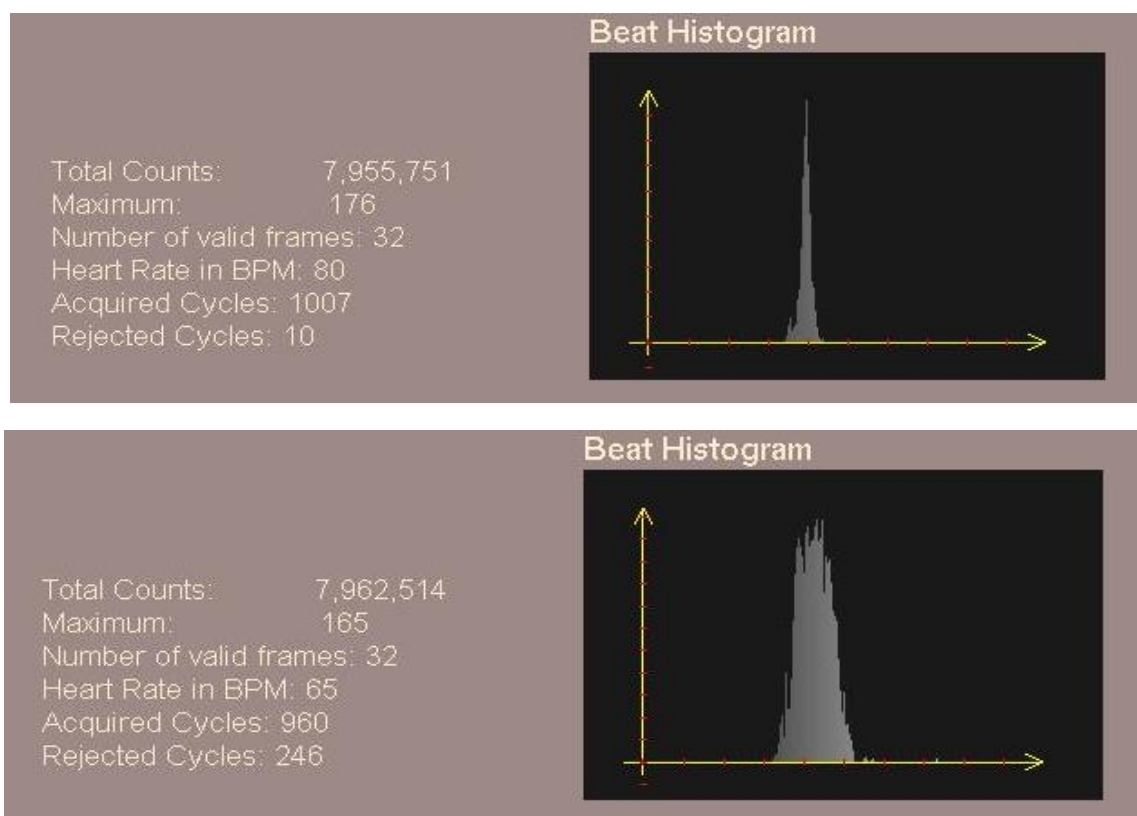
Total Counts: 7,955,751
Maximum: 176
Number of valid frames: 32
Heart Rate in BPM: 80
Acquired Cycles: 1007
Rejected Cycles: 10

Beat Histogram

Total Counts: 7,962,514
Maximum: 165
Number of valid frames: 32
Heart Rate in BPM: 65
Acquired Cycles: 960
Rejected Cycles: 246

Beat Histogram